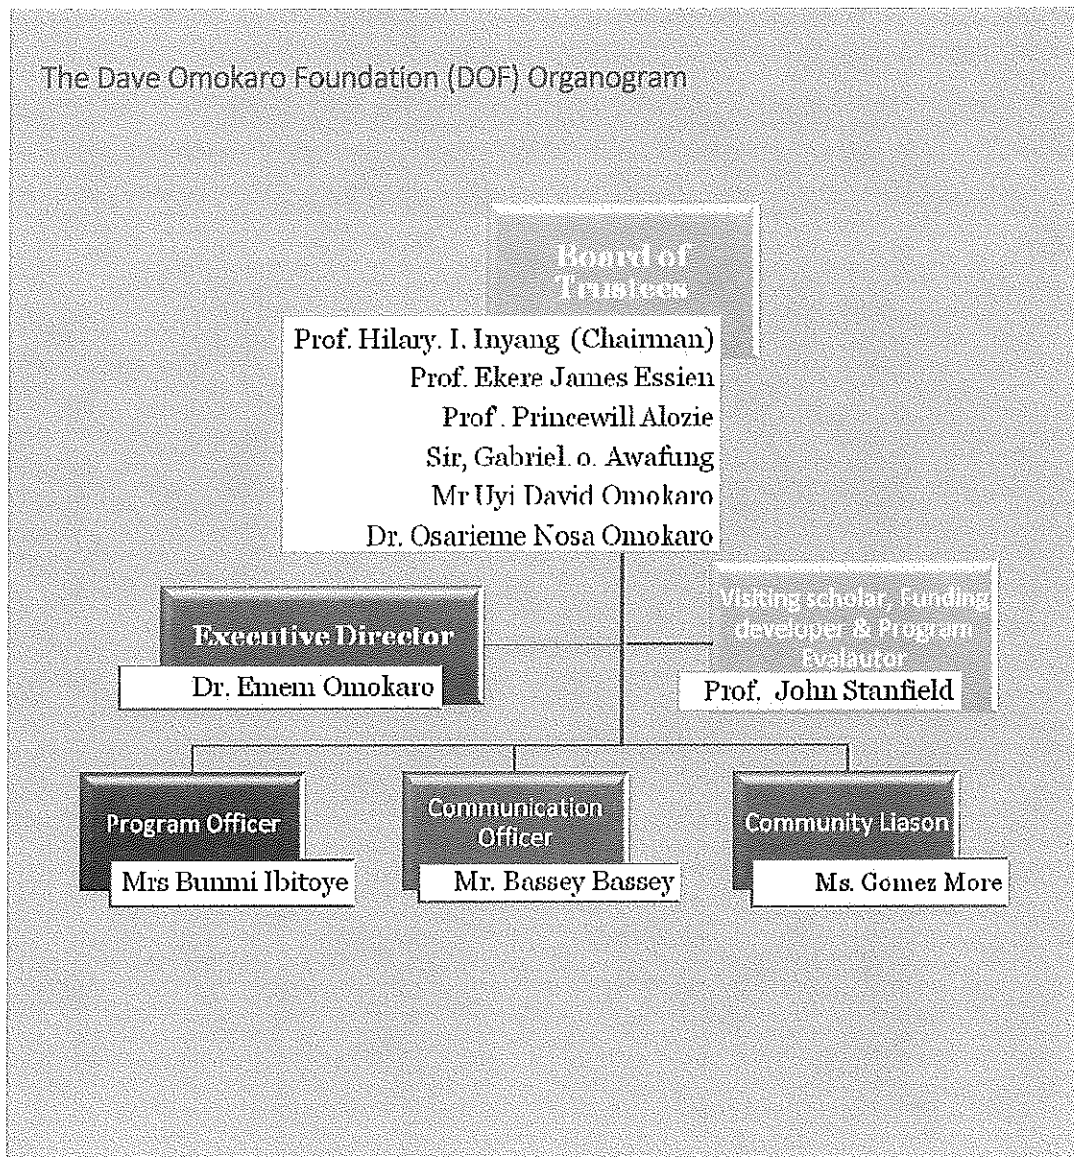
The Dave Omokaro Foundation (DOF) Organogram

Board of Trustees

Prof. Hilary. I. Inyang (Chairman)
Prof. Ekere James Essien
Prof . Princewill Alozie
Sir, Gabriel. o. Awafung
Mr Uyi David Omokaro
Dr. Osarieme Nosa Omokaro

Executive Director

Dr. Emem Omokaro

Visiting scholar, Funding developer & Program Evalautor

Prof. John Stanfield

Program Officer

Mrs Bunmi Ibitoye

Communication Officer

Mr. Bassey Bassey

Community Liason

Ms. Gomez More